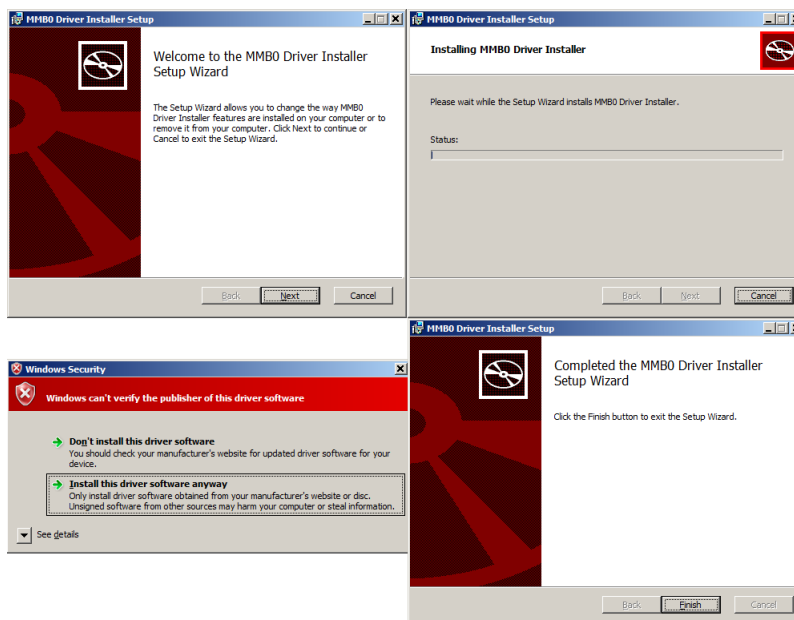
MMB0 Driver Installer Setup

Welcome to the MMB0 Driver Installer Setup Wizard

The Setup Wizard allows you to change the way MMB0 Driver Installer features are installed on your computer or to remove it from your computer. Click Next to continue or Cancel to exit the Setup Wizard.

Back Next Cancel

MMB0 Driver Installer Setup

Installing MMB0 Driver Installer

Please wait while the Setup Wizard installs MMB0 Driver Installer.

Status:

Back Next Cancel

Windows Security

Windows can't verify the publisher of this driver software

Don't install this driver software
You should check your manufacturer's website for updated driver software for your device.

Install this driver software anyway
Only install driver software obtained from your manufacturer's website or disc. Unsigned software from other sources may harm your computer or steal information.

See details

MMB0 Driver Installer Setup

Completed the MMB0 Driver Installer Setup Wizard

Click the Finish button to exit the Setup Wizard.

Back Finish Cancel